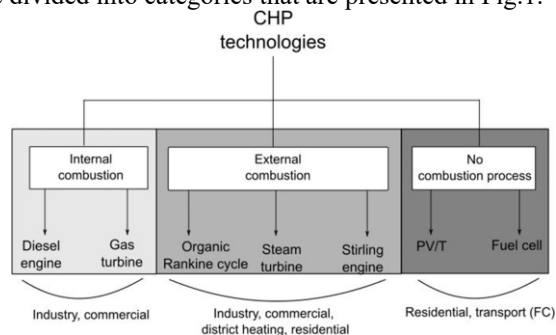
divided into categories that are presented in Fig.1.

CHP technologies

Internal combustion

External combustion

No combustion process

Diesel engine

Gas turbine

Organic Rankine cycle

Steam turbine

Stirling engine

PV/T

Fuel cell

Industry, commercial

Industry, commercial, district heating, residential

Residential, transport (FC)